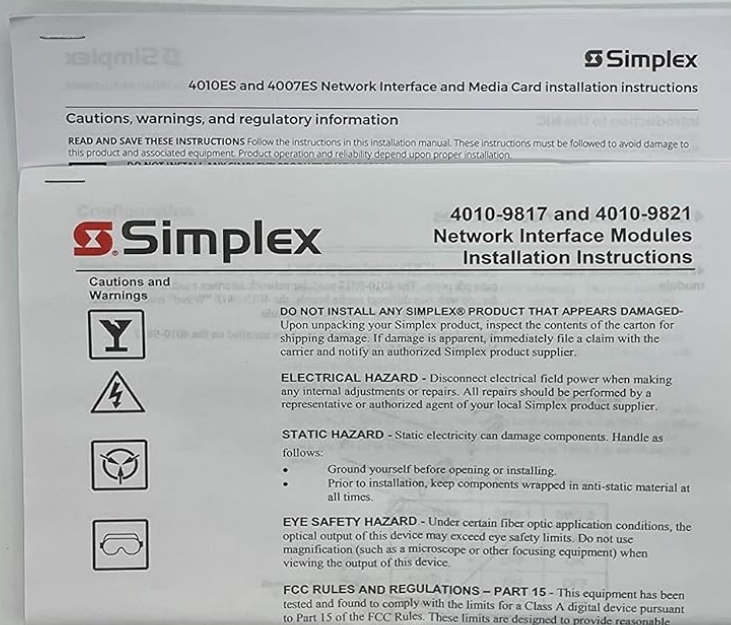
Simplex

4010ES and 4007ES Network Interface and Media Card installation instructions

Cautions, warnings, and regulatory information

READ AND SAVE THESE INSTRUCTIONS Follow the instructions in this installation manual. These instructions must be followed to avoid damage to this product and associated equipment. Product operation and reliability depend upon proper installation.

Simplex

4010-9817 and 4010-9821
Network Interface Modules
Installation Instructions

Cautions and Warnings

DO NOT INSTALL ANY SIMPLEX® PRODUCT THAT APPEARS DAMAGED- Upon unpacking your Simplex product, inspect the contents of the carton for shipping damage. If damage is apparent, immediately file a claim with the carrier and notify an authorized Simplex product supplier.

ELECTRICAL HAZARD - Disconnect electrical field power when making any internal adjustments or repairs. All repairs should be performed by a representative or authorized agent of your local Simplex product supplier.

STATIC HAZARD - Static electricity can damage components. Handle as follows:
• Ground yourself before opening or installing.
• Prior to installation, keep components wrapped in anti-static material at all times.

EYE SAFETY HAZARD - Under certain fiber optic application conditions, the optical output of this device may exceed eye safety limits. Do not use magnification (such as a microscope or other focusing equipment) when viewing the output of this device.

FCC RULES AND REGULATIONS – PART 15 - This equipment has been tested and found to comply with the limits for a Class A digital device pursuant to Part 15 of the FCC Rules. These limits are designed to provide reasonable